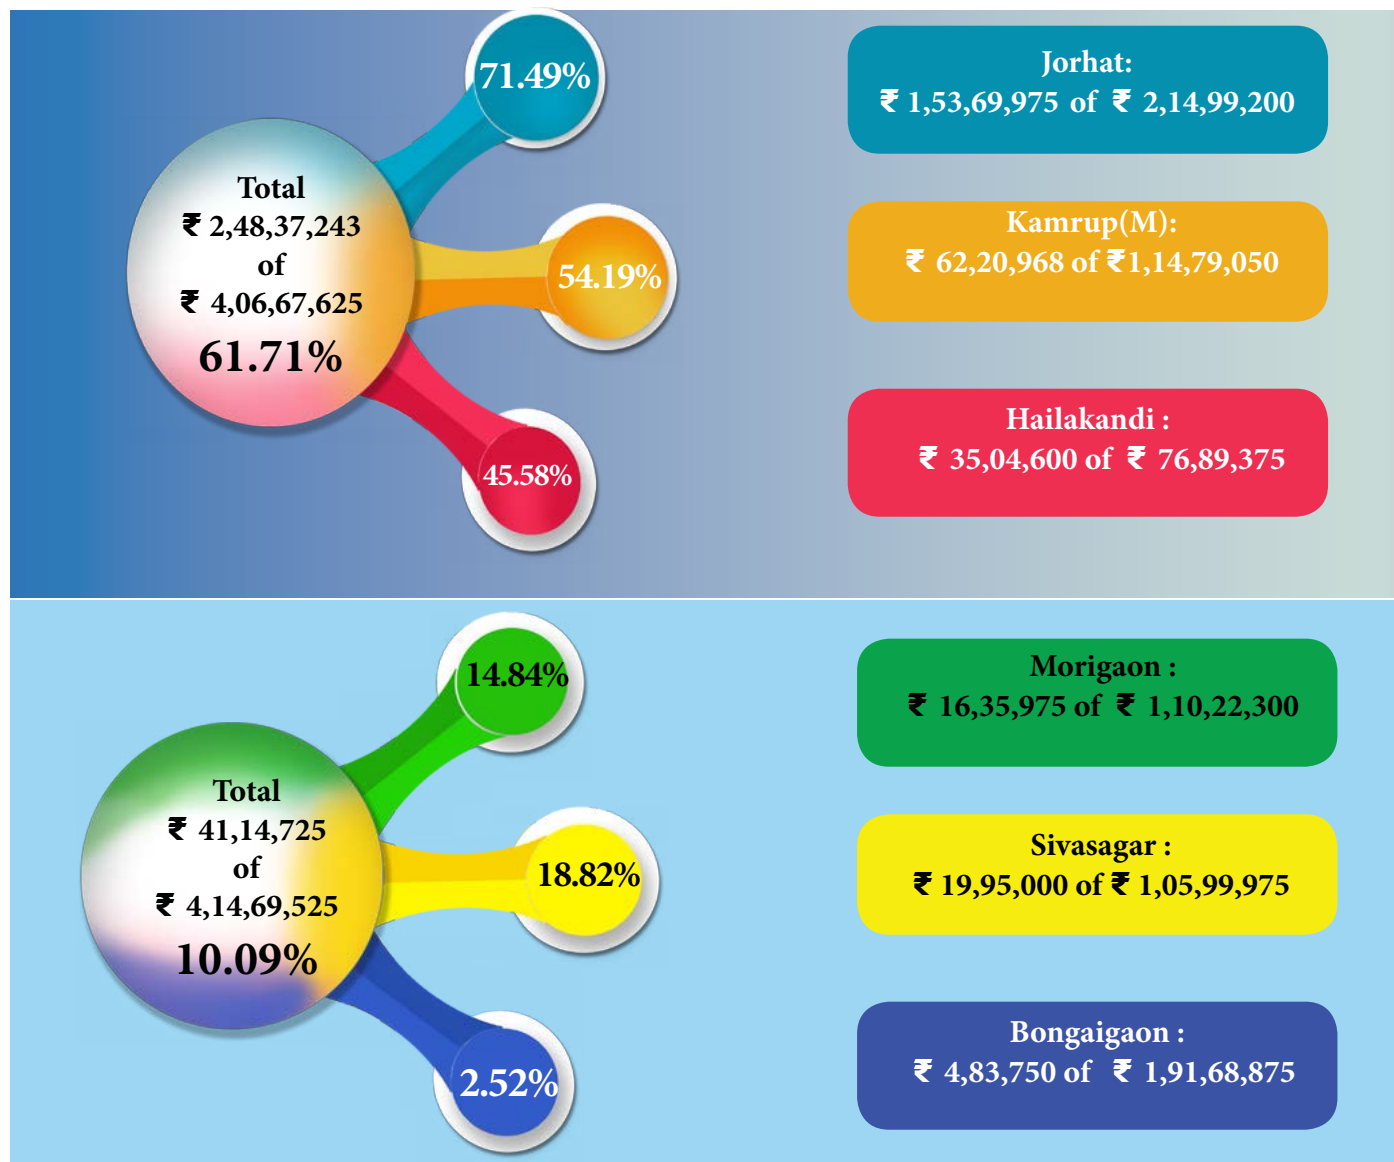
71.49%

Total
₹ 2,48,37,243
of
₹ 4,06,67,625
61.71%

54.19%

45.58%

Jorhat:
₹ 1,53,69,975 of ₹ 2,14,99,200

Kamrup(M):
₹ 62,20,968 of ₹1,14,79,050

Hailakandi :
₹ 35,04,600 of ₹ 76,89,375

14.84%

Total
₹ 41,14,725
of
₹ 4,14,69,525
10.09%

18.82%

2.52%

Morigaon :
₹ 16,35,975 of ₹ 1,10,22,300

Sivasagar :
₹ 19,95,000 of ₹ 1,05,99,975

Bongaigaon :
₹ 4,83,750 of ₹ 1,91,68,875